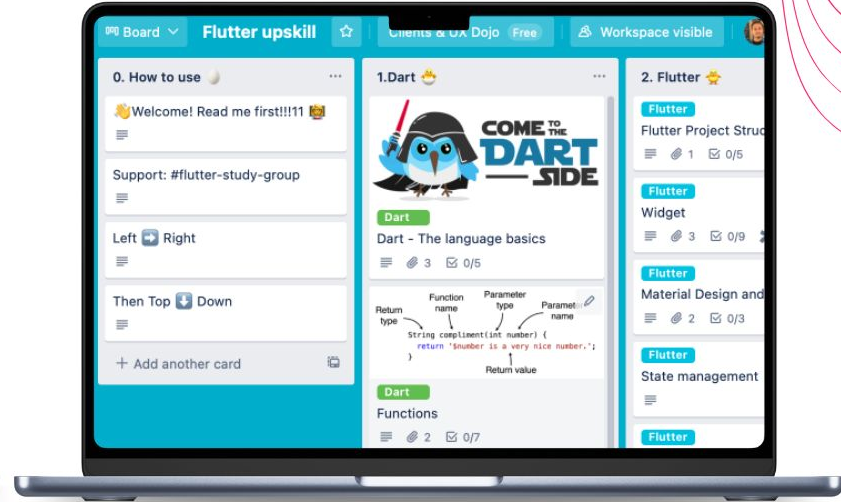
Board
Flutter upskill
Clients & UX Dojo Free
Workspace visible

0. How to use
👋Welcome! Read me first!!!11
Support: #flutter-study-group
Left ➡️ Right
Then Top ⬇️ Down
+ Add another card

1.Dart
COME TO THE DART SIDE
Dart
Dart - The language basics
3 0/5
Return type
Function name
Parameter type
Parameter name
String compliment(int number) {
return '$number is a very nice number.';
}
Return value
Dart
Functions
2 0/7

2. Flutter
Flutter
Flutter Project Struc
1 0/5
Flutter
Widget
3 0/9
Flutter
Material Design and
2 0/3
Flutter
State management
Flutter